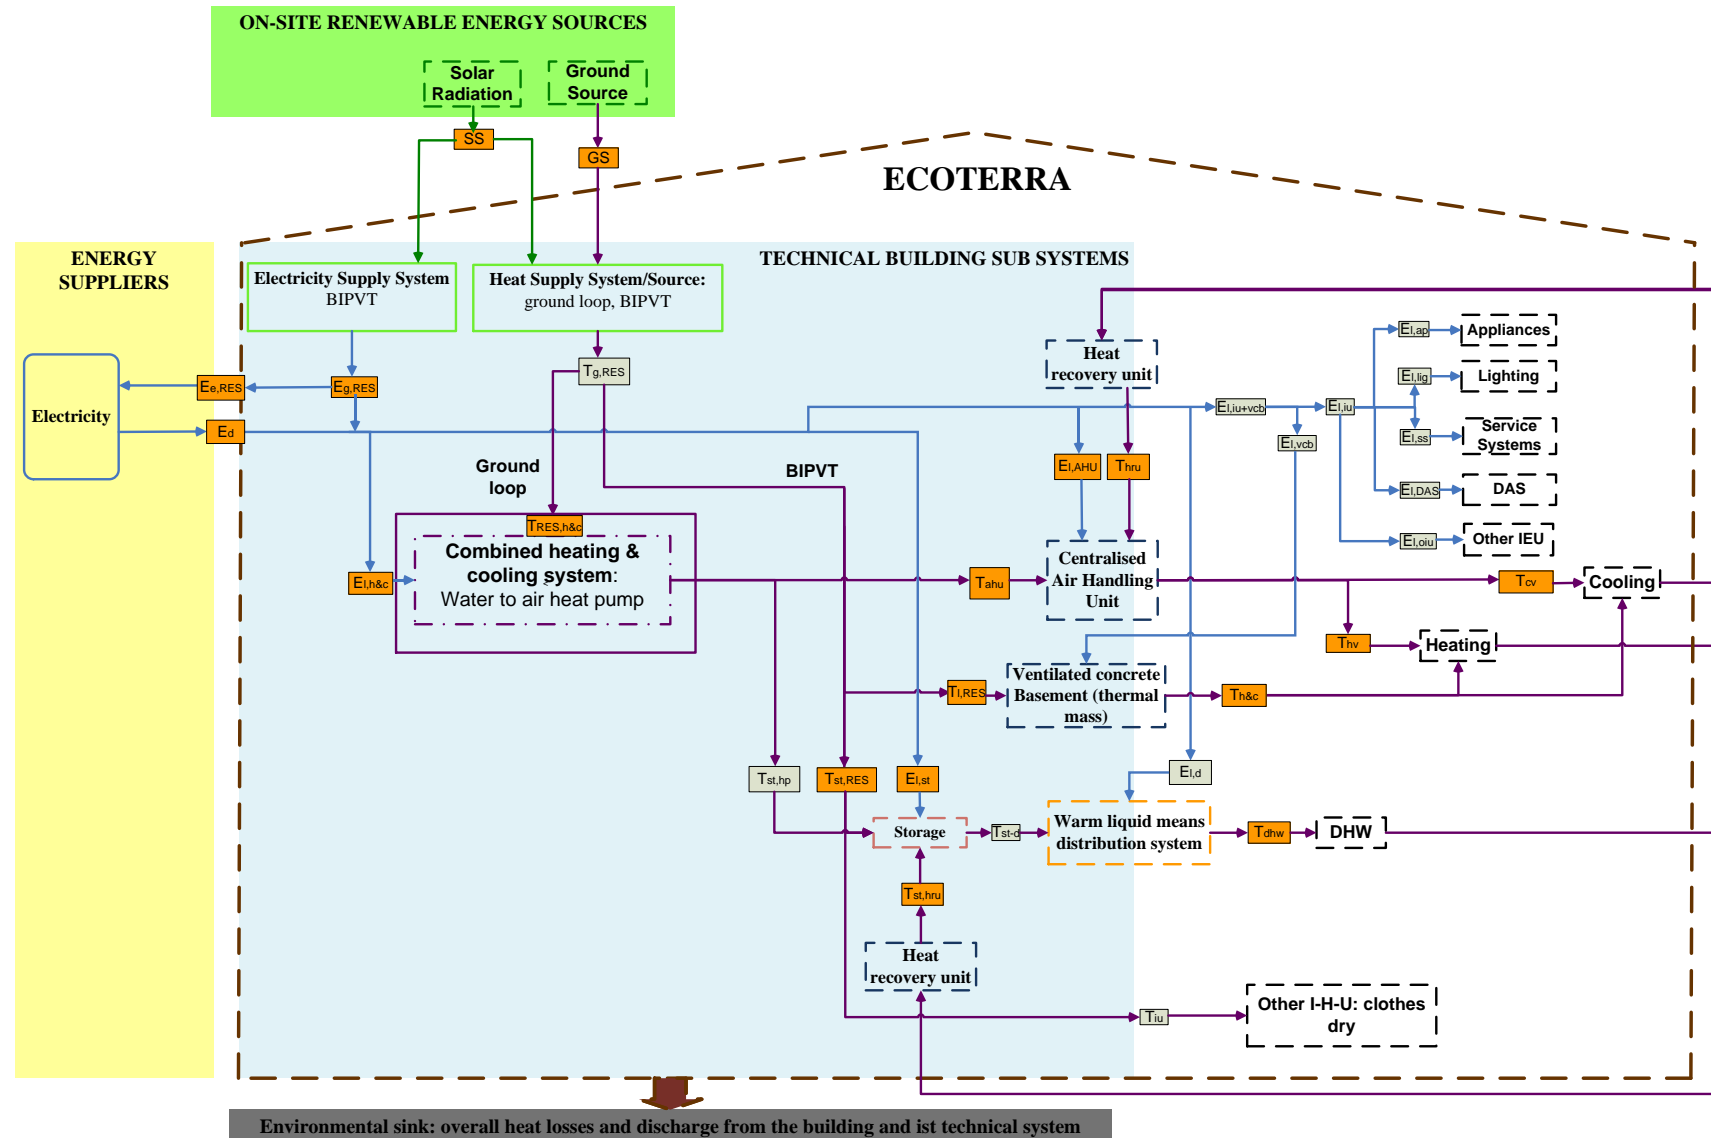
ON-SITE RENEWABLE ENERGY SOURCES

Solar Radiation

Ground Source

SS

GS

ECOTERRA

ENERGY SUPPLIERS

Electricity

TECHNICAL BUILDING SUB SYSTEMS

Electricity Supply System BIPVT

Heat Supply System/Source: ground loop, BIPVT

$E_{e,RES}$

$E_{g,RES}$

$T_{g,RES}$

$E_d$

Ground loop

BIPVT

$T_{RES,h\&c}$

$E_{l,h\&c}$

Combined heating & cooling system: Water to air heat pump

Heat recovery unit

$E_{l,AHU}$

$T_{hru}$

Centralised Air Handling Unit

$T_{ahu}$

$E_{l,iu+vcb}$

$E_{l,vcb}$

$E_{l,iu}$

$E_{l,ap}$

Appliances

$E_{l,lig}$

Lighting

$E_{l,ss}$

Service Systems

$E_{l,DAS}$

DAS

$E_{l,oiu}$

Other IEU

$T_{cv}$

Cooling

$T_{hv}$

Heating

Ventilated concrete Basement (thermal mass)

$T_{l,RES}$

$T_{h\&c}$

$T_{st,hp}$

$T_{st,RES}$

$E_{l,st}$

$E_{l,d}$

Storage

$T_{st-d}$

Warm liquid means distribution system

$T_{dhw}$

DHW

$T_{st,hru}$

Heat recovery unit

$T_{iu}$

Other I-H-U: clothes dry

Environmental sink: overall heat losses and discharge from the building and ist technical system